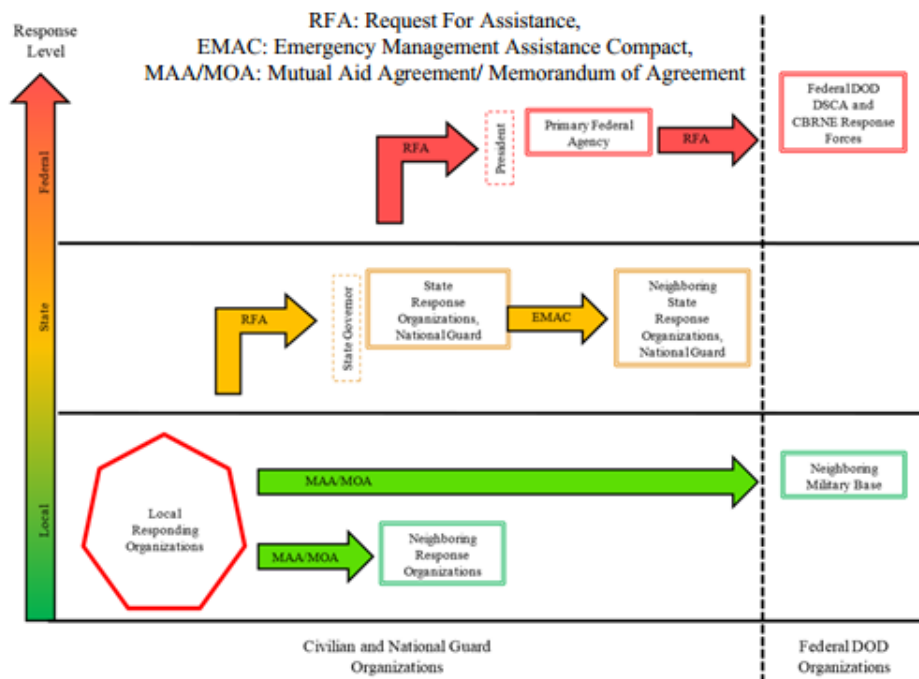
Response Level

RFA: Request For Assistance,
EMAC: Emergency Management Assistance Compact,
MAA/MOA: Mutual Aid Agreement/ Memorandum of Agreement

Federal

RFA

President

Primary Federal Agency

RFA

Federal DOD DSCA and CBRNE Response Forces

State

RFA

State Governor

State Response Organizations, National Guard

EMAC

Neighboring State Response Organizations, National Guard

Local

Local Responding Organizations

MAA/MOA

Neighboring Military Base

MAA/MOA

Neighboring Response Organizations

Civilian and National Guard Organizations

Federal DOD Organizations